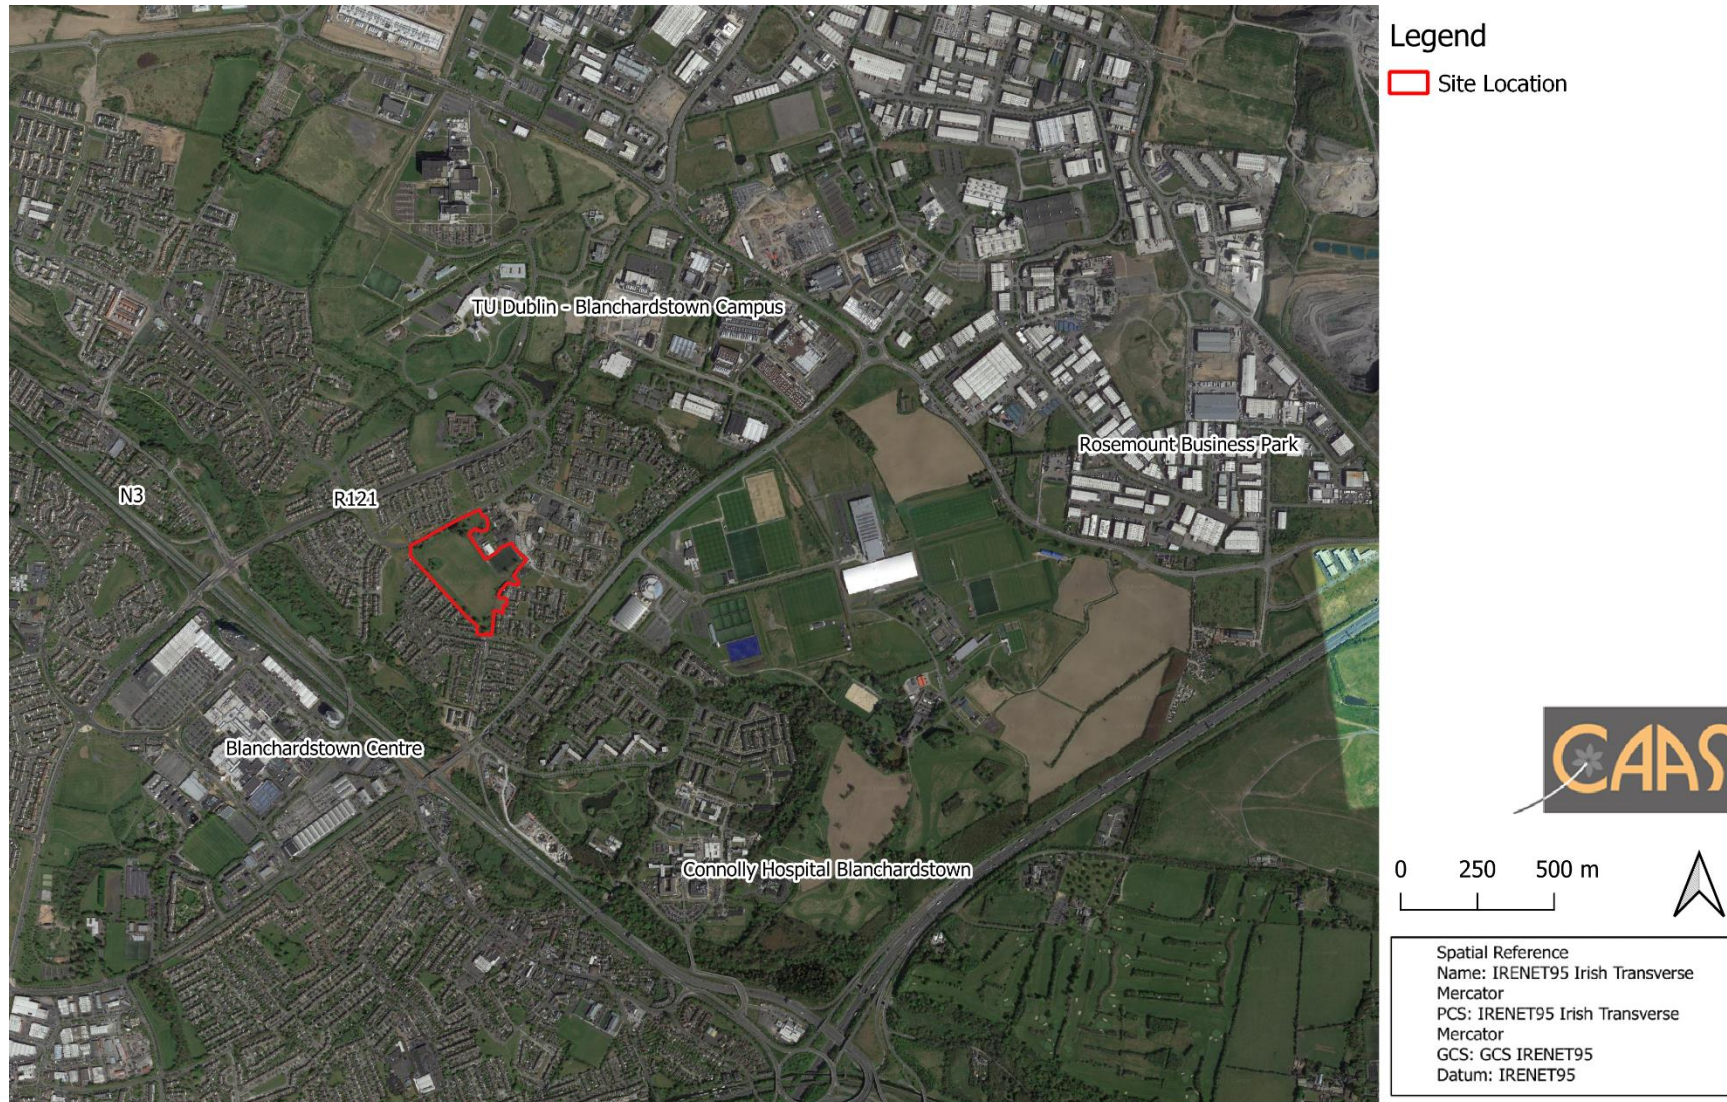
TU Dublin - Blanchardstown Campus

Rosemount Business Park

N3

R121

Blanchardstown Centre

Connolly Hospital Blanchardstown

Legend

Site Location

CAAS

0 250 500 m

Spatial Reference
Name: IRENET95 Irish Transverse Mercator
PCS: IRENET95 Irish Transverse Mercator
GCS: GCS IRENET95
Datum: IRENET95